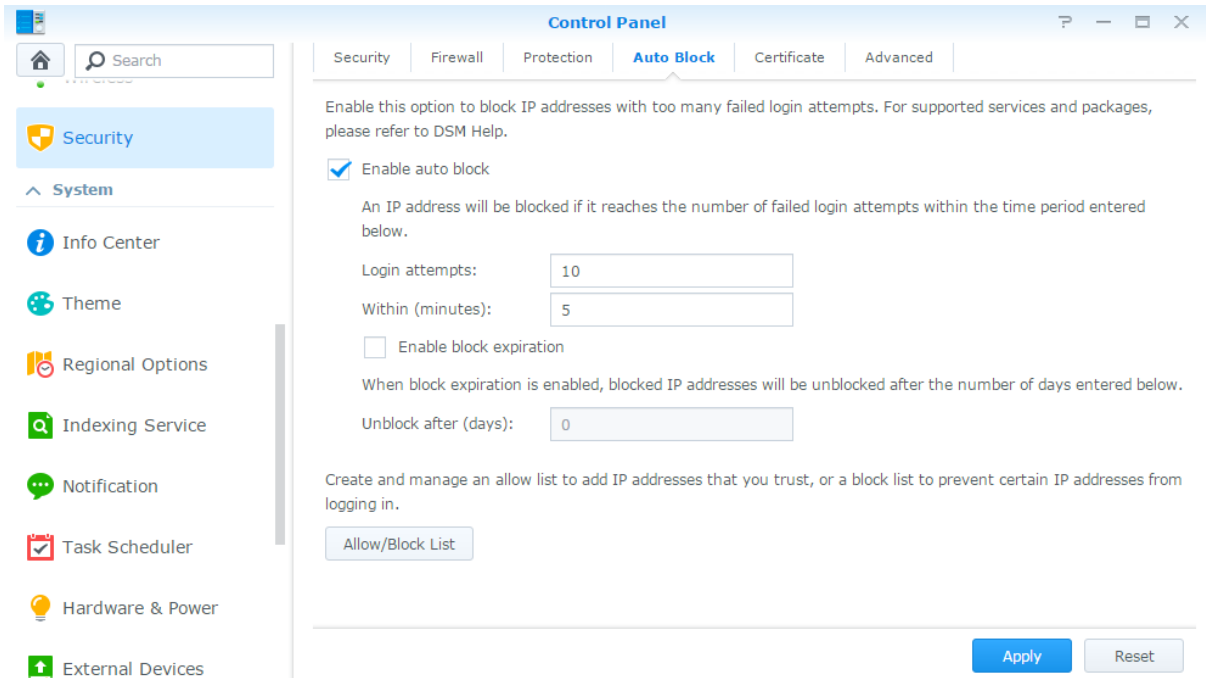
Control Panel

?

Search

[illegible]

Security

System

Info Center

Theme

Regional Options

Indexing Service

Notification

Task Scheduler

Hardware & Power

External Devices

Security | Firewall | Protection | Auto Block | Certificate | Advanced

Enable this option to block IP addresses with too many failed login attempts. For supported services and packages, please refer to DSM Help.

Enable auto block

An IP address will be blocked if it reaches the number of failed login attempts within the time period entered below.

Login attempts: 10

Within (minutes): 5

Enable block expiration

When block expiration is enabled, blocked IP addresses will be unblocked after the number of days entered below.

Unblock after (days): 0

Create and manage an allow list to add IP addresses that you trust, or a block list to prevent certain IP addresses from logging in.

Allow/Block List

Apply

Reset